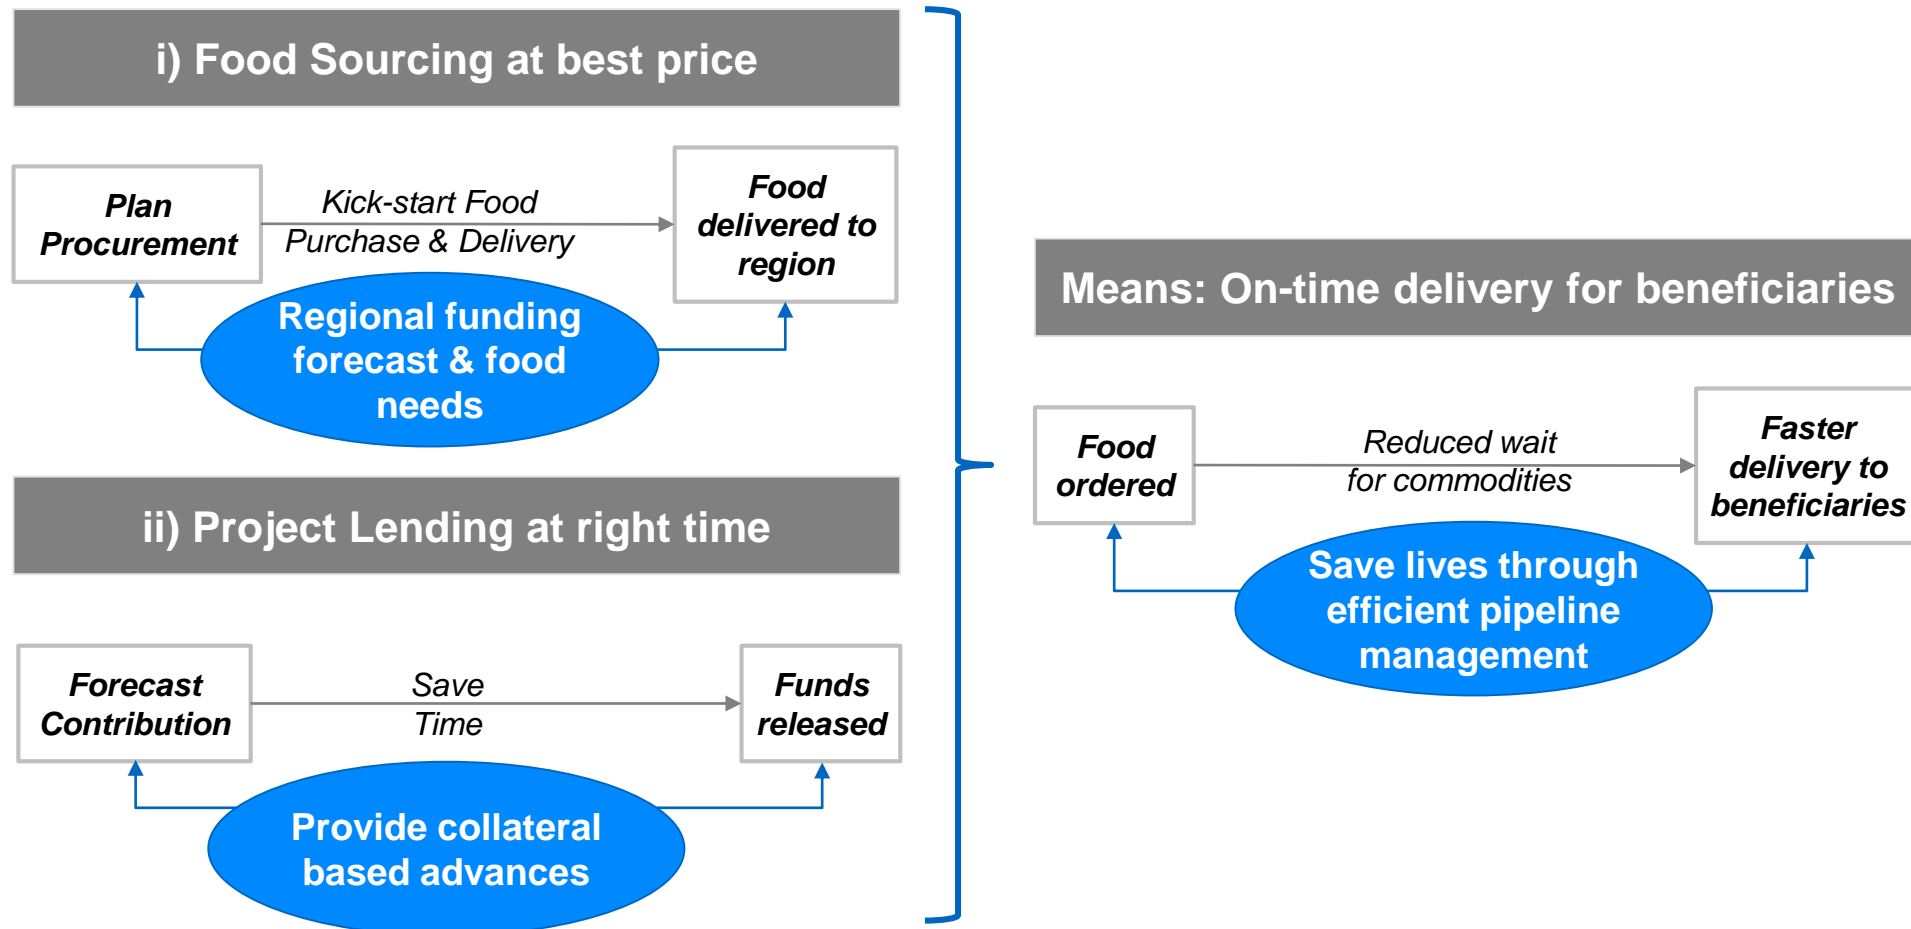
i) Food Sourcing at best price

Plan Procurement

Kick-start Food Purchase & Delivery

Food delivered to region

Regional funding forecast & food needs

ii) Project Lending at right time

Forecast Contribution

Save Time

Funds released

Provide collateral based advances

Means: On-time delivery for beneficiaries

Food ordered

Reduced wait for commodities

Faster delivery to beneficiaries

Save lives through efficient pipeline management